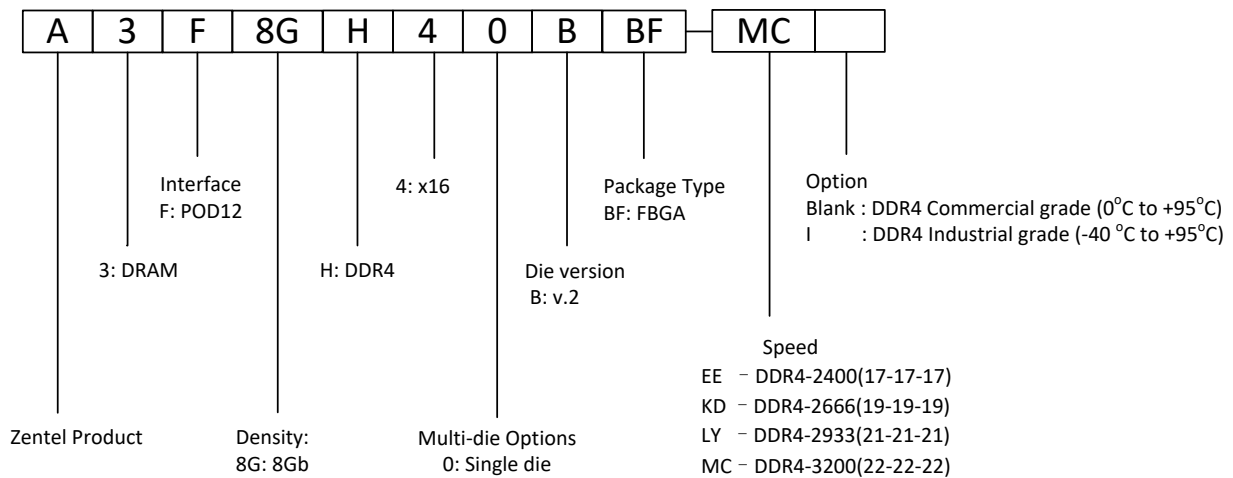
| A | 3 | F | 8G | H | 4 | 0 | B | BF | - | MC | |
|---|---|---|---|---|---|---|---|---|---|---|---|

Interface
F: POD12

4: x16

Package Type
BF: FBGA

Option
Blank : DDR4 Commercial grade ($0^oC$ to $+95^oC$)
I : DDR4 Industrial grade ($-40\ ^oC$ to $+95^oC$)

3: DRAM

H: DDR4

Die version
B: v.2

Speed
EE – DDR4-2400(17-17-17)
KD – DDR4-2666(19-19-19)
LY – DDR4-2933(21-21-21)
MC – DDR4-3200(22-22-22)

Zentel Product

Density:
8G: 8Gb

Multi-die Options
0: Single die